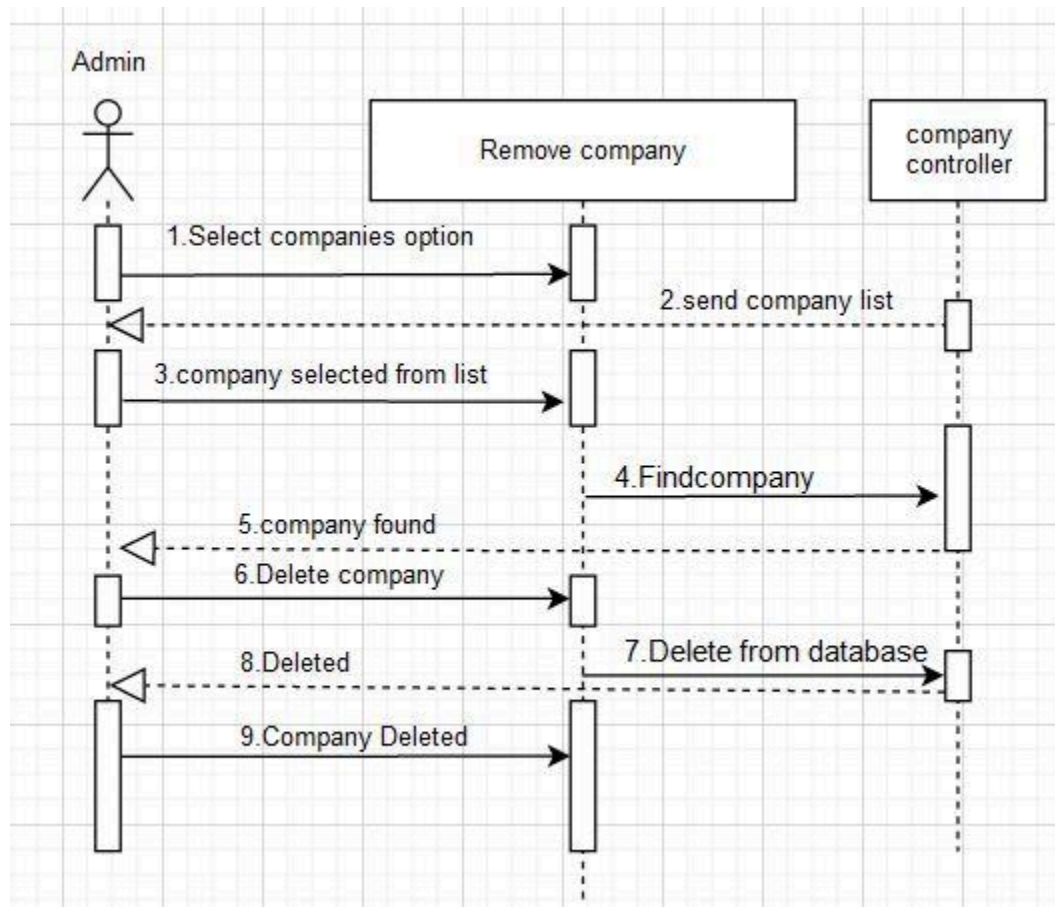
Admin

Remove company

company controller

1.Select companies option

2.send company list

3.company selected from list

4.Findcompany

5.company found

6.Delete company

7.Delete from database

8.Deleted

9.Company Deleted